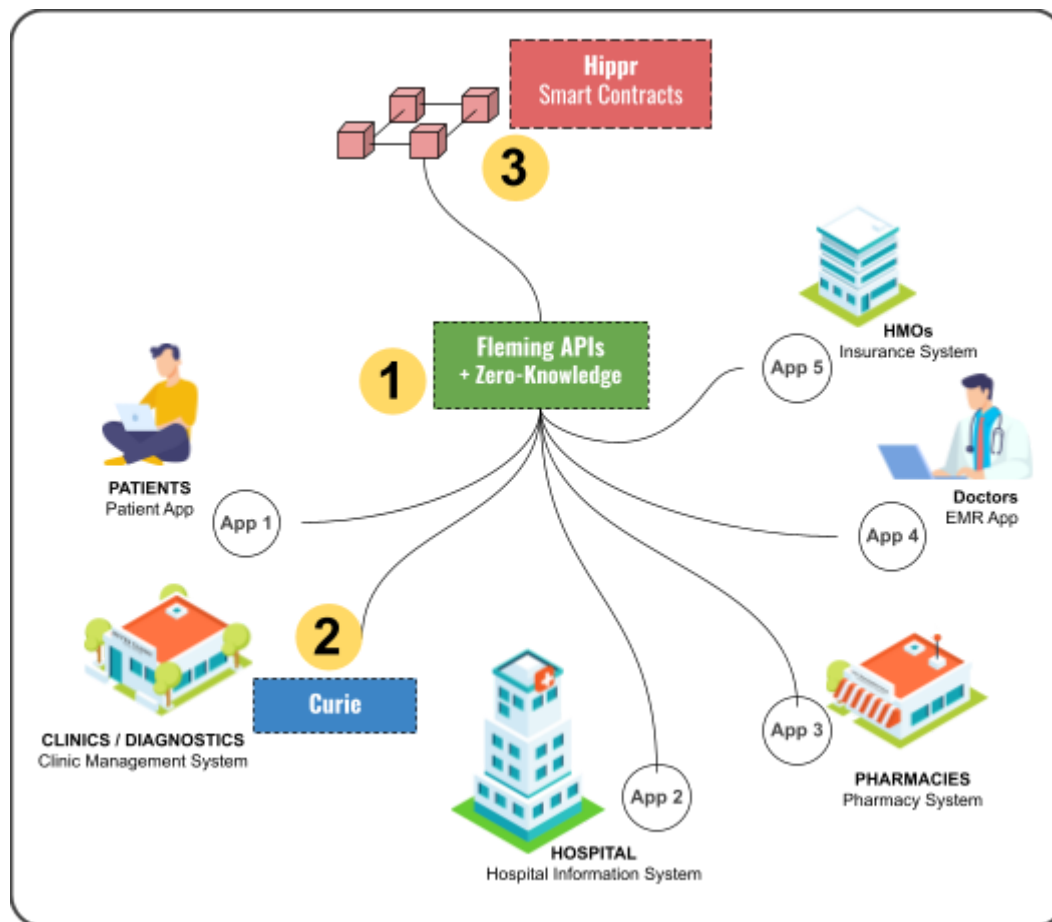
Hippr
Smart Contracts

3

HMOs
Insurance System

1

Fleming APIs
+ Zero-Knowledge

App 5

PATIENTS
Patient App

App 1

Doctors
EMR App

App 4

2

Curie

CLINICS / DIAGNOSTICS
Clinic Management System

App 3

PHARMACIES
Pharmacy System

App 2

HOSPITAL
Hospital Information System